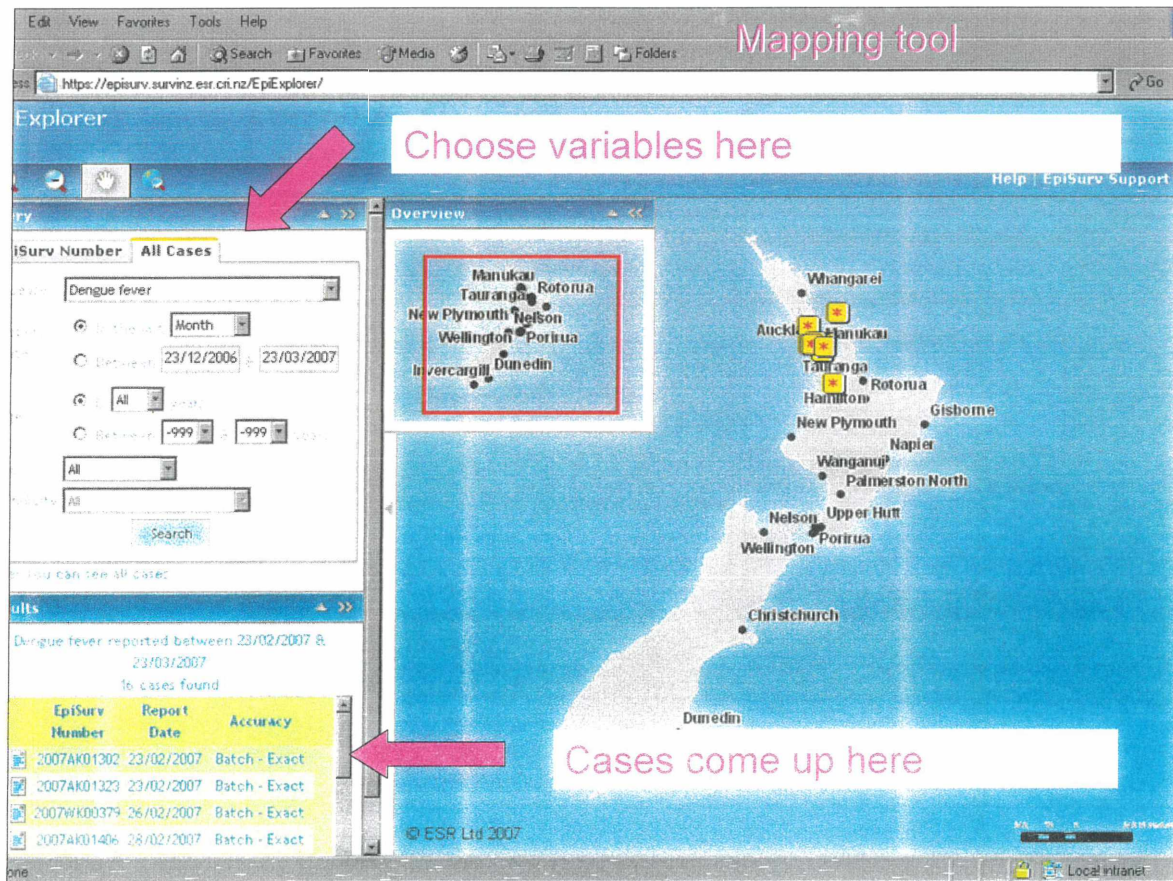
Edit View Favorites Tools Help

Search Favorites Media Folders

Mapping tool

https://episurv.survinz.esr.cri.nz/EpiExplorer/

Go

Explorer

Choose variables here

Help | EpiSurv Support

Overview

iSurv Number All Cases

Dengue fever

Month

Between 23/12/2006 & 23/03/2007

All

Between -999 & -999

All

All

Search

You can see all cases

ults

Dengue fever reported between 23/02/2007 & 23/03/2007

16 cases found

| EpiSurv Number | Report Date | Accuracy |
|---|---|---|
| 2007AK01302 | 23/02/2007 | Batch - Exact |
| 2007AK01323 | 23/02/2007 | Batch - Exact |
| 2007WK00379 | 26/02/2007 | Batch - Exact |
| 2007AK01406 | 28/02/2007 | Batch - Exact |

Manukau
Tauranga
Rotorua
New Plymouth
Nelson
Wellington
Porirua
Dunedin
Invercargill

Whangarei
Auckland
Manukau
Tauranga
Rotorua
Hamilton
Gisborne
New Plymouth
Napier
Wanganui
Palmerston North
Nelson
Upper Hutt
Porirua
Wellington
Christchurch
Dunedin

Cases come up here

© ESR Ltd 2007

one

Local intranet